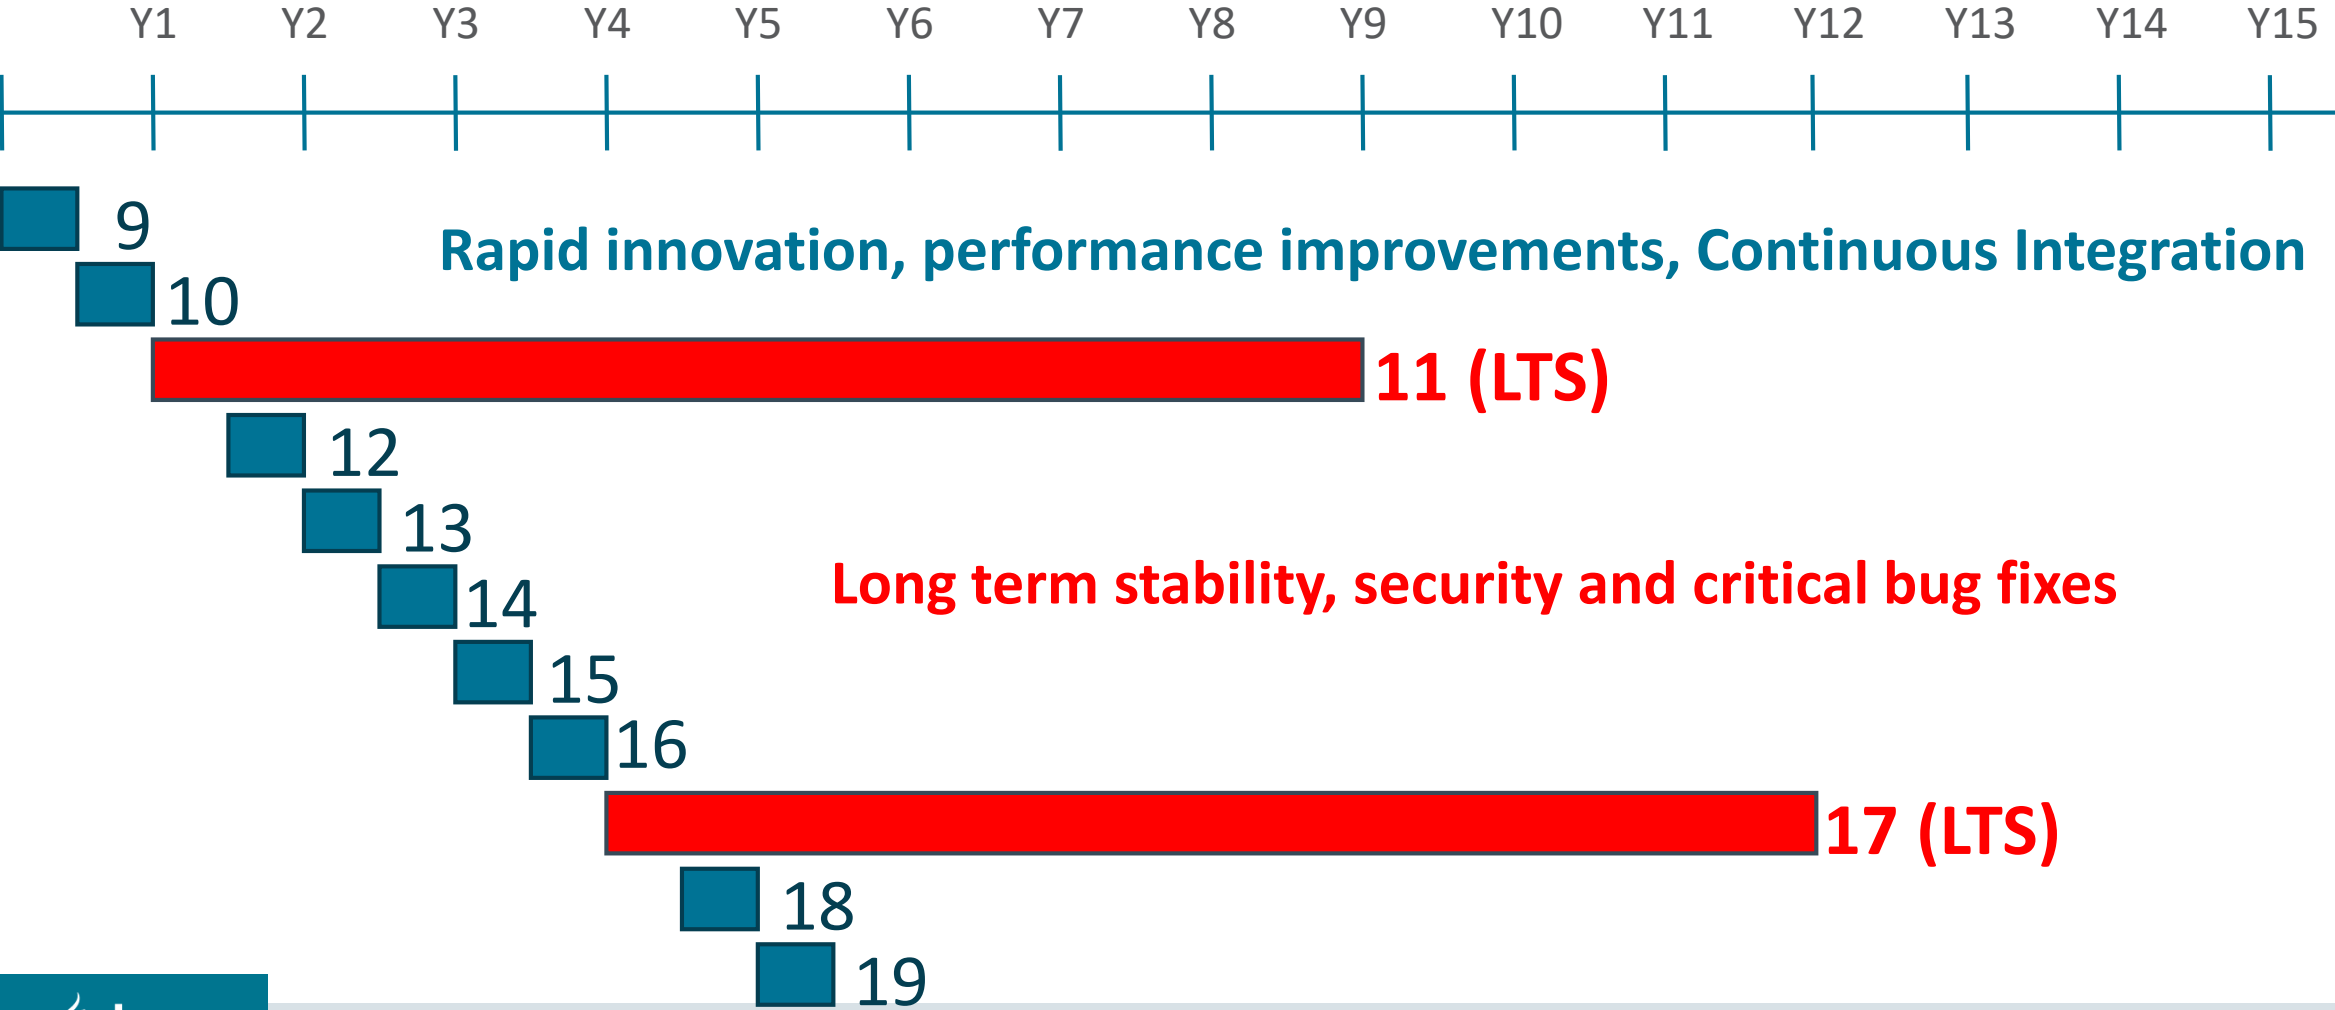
Y1 Y2 Y3 Y4 Y5 Y6 Y7 Y8 Y9 Y10 Y11 Y12 Y13 Y14 Y15

9

Rapid innovation, performance improvements, Continuous Integration

10

11 (LTS)

12

13

14

Long term stability, security and critical bug fixes

15

16

17 (LTS)

18

19